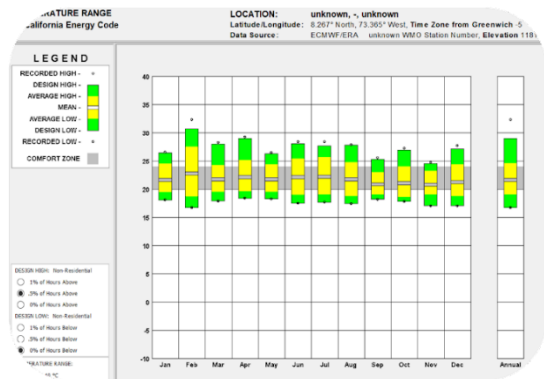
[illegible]RATURE RANGE
California Energy Code

LOCATION: unknown, -, unknown
Latitude/Longitude: 8.267° North, 73.365° West, Time Zone from Greenwich -5
Data Source: ECMWF/ERA unknown WMO Station Number, Elevation 118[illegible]

LEGEND

RECORDED HIGH -
DESIGN HIGH -
AVERAGE HIGH -
MEAN -
AVERAGE LOW -
DESIGN LOW -
RECORDED LOW -

COMFORT ZONE

DESIGN HIGH: Non-Residential
1% of Hours Above
.5% of Hours Above
0% of Hours Above

DESIGN LOW: Non-Residential
1% of Hours Below
.5% of Hours Below
0% of Hours Below

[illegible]RATURE RANGE:
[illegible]

40
35
30
25
20
15
10
5
0
-5
-10

Jan Feb Mar Apr May Jun Jul Aug Sep Oct Nov Dec Annual